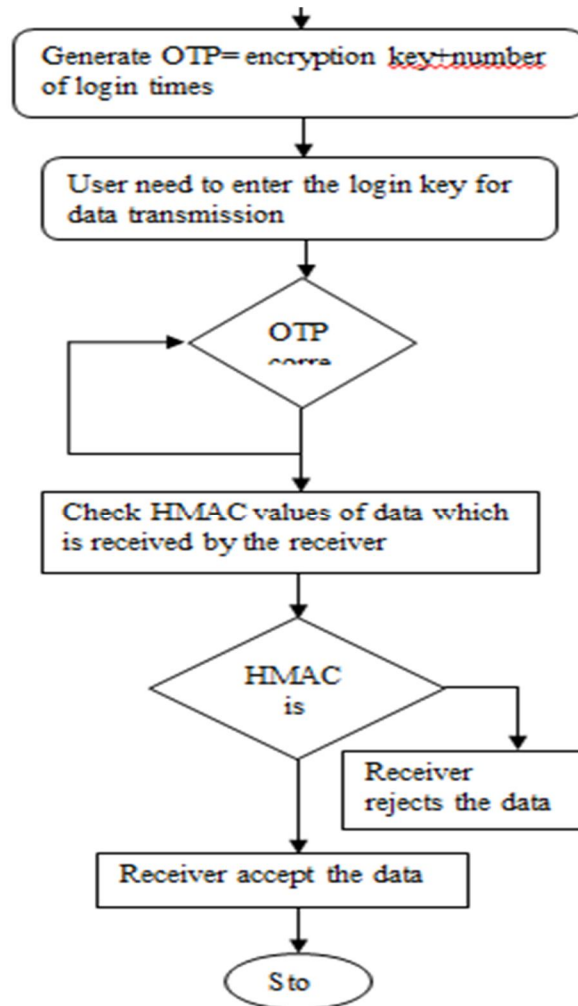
Generate OTP= encryption key+number of login times

User need to enter the login key for data transmission

OTP
corre

Check HMAC values of data which is received by the receiver

HMAC
is

Receiver rejects the data

Receiver accept the data

Sto